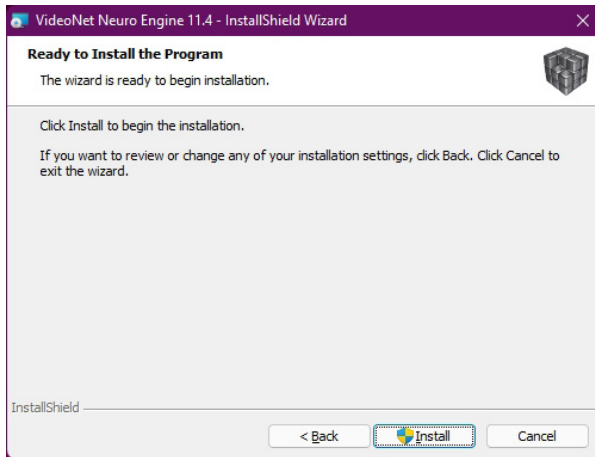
VideoNet Neuro Engine 11.4 - InstallShield Wizard

Ready to Install the Program

The wizard is ready to begin installation.

Click Install to begin the installation.

If you want to review or change any of your installation settings, click Back. Click Cancel to exit the wizard.

InstallShield

< Back

Install

Cancel